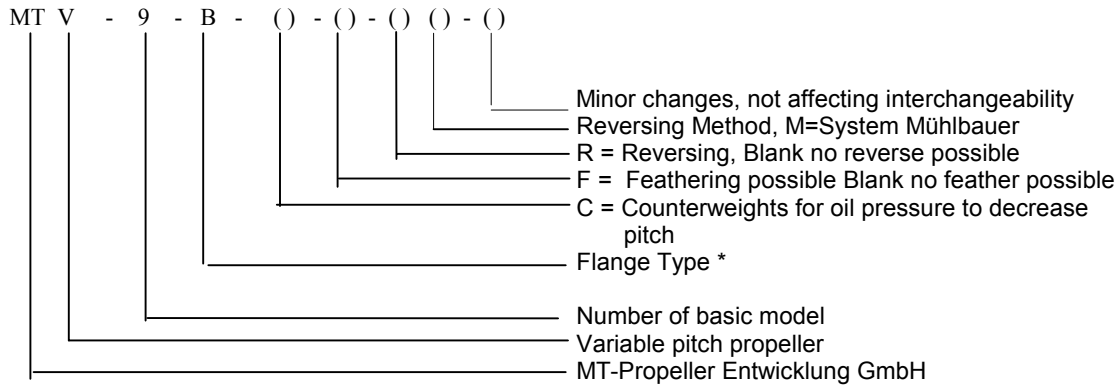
MT V - 9 - B - ( ) - ( ) - ( ) ( ) - ( )

Minor changes, not affecting interchangeability
Reversing Method, M=System Mühlbauer
R = Reversing, Blank no reverse possible
F = Feathering possible Blank no feather possible
C = Counterweights for oil pressure to decrease pitch
Flange Type *
Number of basic model
Variable pitch propeller
MT-Propeller Entwicklung GmbH